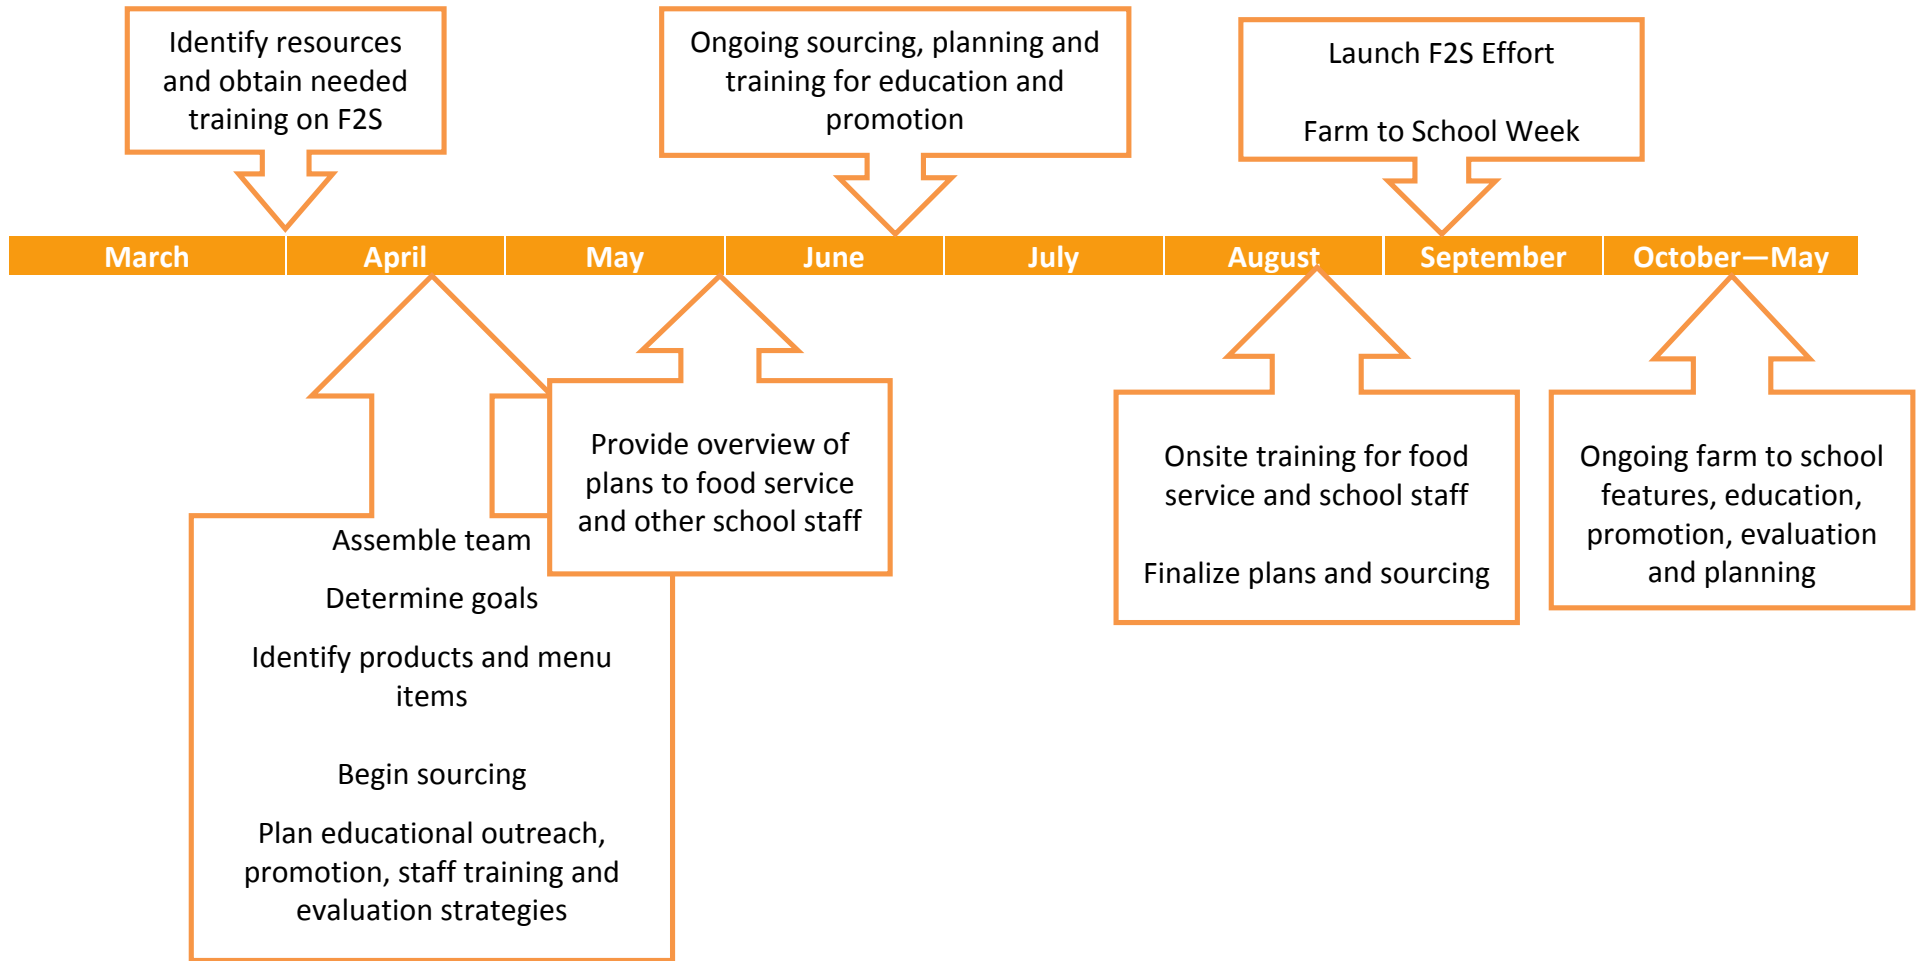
Identify resources and obtain needed training on F2S

Ongoing sourcing, planning and training for education and promotion

Launch F2S Effort

Farm to School Week

March

April

May

June

July

August

September

October—May

Provide overview of plans to food service and other school staff

Assemble team

Determine goals

Identify products and menu items

Begin sourcing

Plan educational outreach, promotion, staff training and evaluation strategies

Onsite training for food service and school staff

Finalize plans and sourcing

Ongoing farm to school features, education, promotion, evaluation and planning